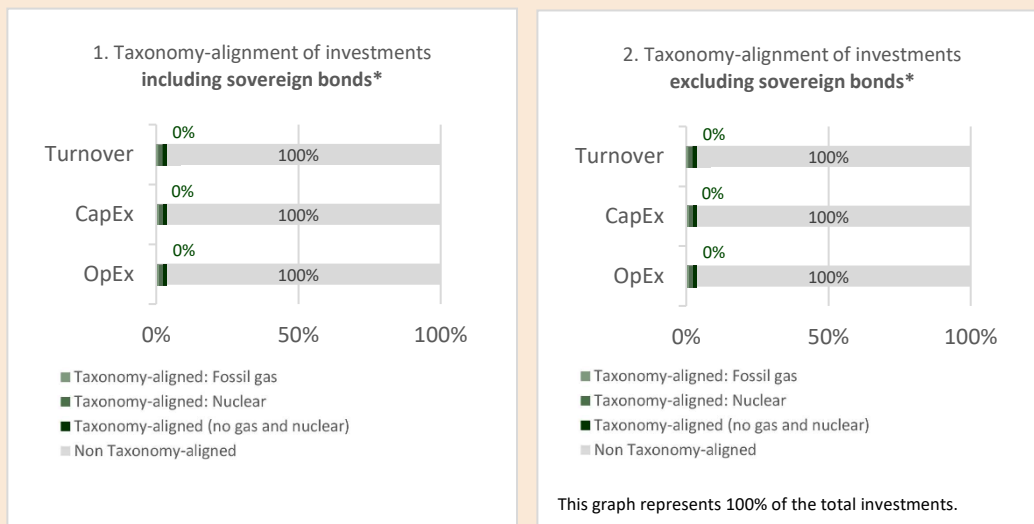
1. Taxonomy-alignment of investments **including sovereign bonds***

Turnover 0% 100%

CapEx 0% 100%

OpEx 0% 100%

0% 50% 100%

Taxonomy-aligned: Fossil gas
Taxonomy-aligned: Nuclear
Taxonomy-aligned (no gas and nuclear)
Non Taxonomy-aligned

2. Taxonomy-alignment of investments **excluding sovereign bonds***

Turnover 0% 100%

CapEx 0% 100%

OpEx 0% 100%

0% 50% 100%

Taxonomy-aligned: Fossil gas
Taxonomy-aligned: Nuclear
Taxonomy-aligned (no gas and nuclear)
Non Taxonomy-aligned

This graph represents 100% of the total investments.